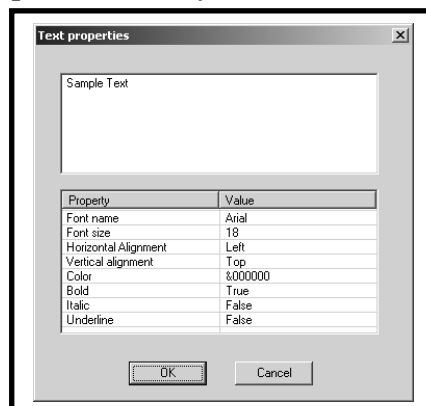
Text properties

Sample Text

| Property | Value |
|---|---|
| Font name | Arial |
| Font size | 18 |
| Horizontal Alignment | Left |
| Vertical alignment | Top |
| Color | &000000 |
| Bold | True |
| Italic | False |
| Underline | False |

OK

Cancel